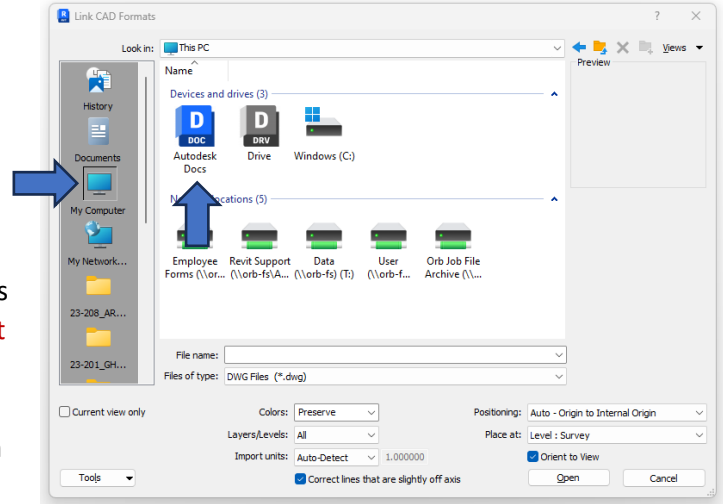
Link CAD Formats

?

Look in: This PC

Views

Preview

Name

History

Documents

My Computer

My Network...

23-208_AR...

23-201_GH...

Devices and drives (3)

DOC
Autodesk Docs

DRV
Drive

Windows (C:)

N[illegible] ocations (5)

Employee Forms (\\or...

Revit Support (\\orb-fs\A...

Data (\\orb-fs) (T:)

User (\\orb-f...

Orb Job File Archive (\\...

File name:

Files of type: DWG Files (*.dwg)

Current view only

Colors: Preserve

Layers/Levels: All

Import units: Auto-Detect 1.000000

Correct lines that are slightly off axis

Positioning: Auto - Origin to Internal Origin

Place at: Level : Survey

Orient to View

Tools

Open

Cancel